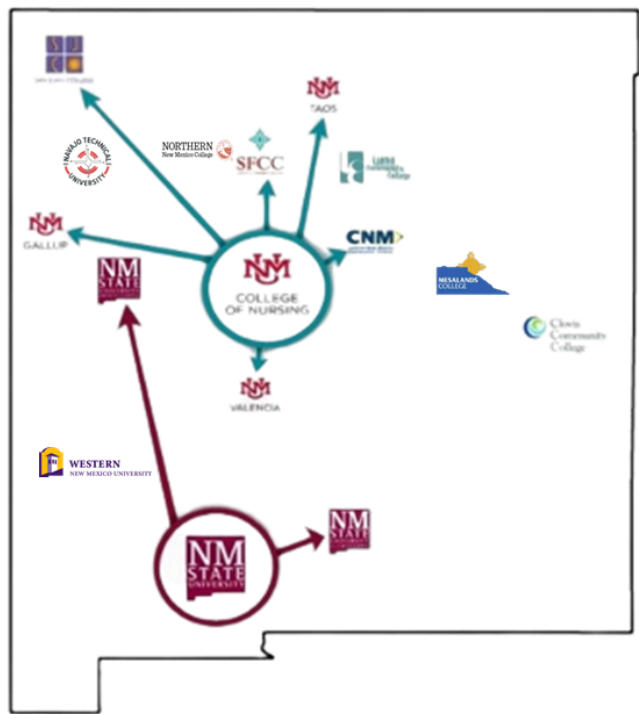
SAN JUAN COLLEGE

NAVAJO TECHNICAL UNIVERSITY

NORTHERN New Mexico College

SFCC

TAOS

Luna Community College

GALLUP

CNM

COLLEGE OF NURSING

MESALANDS COLLEGE

Clovis Community College

NM STATE

VALENCIA

WESTERN NEW MEXICO UNIVERSITY

NM STATE

NM STATE UNIVERSITY